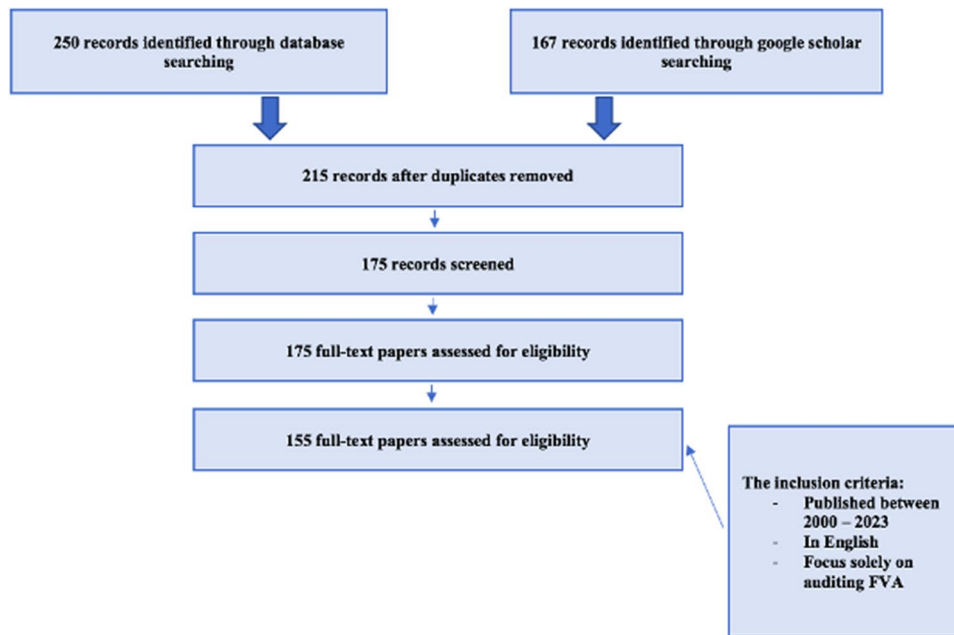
250 records identified through database searching

167 records identified through google scholar searching

215 records after duplicates removed

175 records screened

175 full-text papers assessed for eligibility

155 full-text papers assessed for eligibility

The inclusion criteria:
- Published between 2000 – 2023
- In English
- Focus solely on auditing FVA